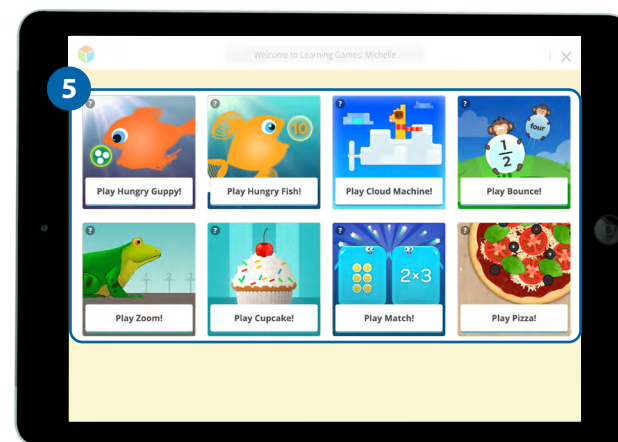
Welcome to Learning Games, Michelle

5

?
Play Hungry Guppy!

?
10
Play Hungry Fish!

?
Play Cloud Machine!

?
four
$\frac{1}{2}$
Play Bounce!

?
Play Zoom!

?
Play Cupcake!

?
2×3
Play Match!

?
Play Pizza!